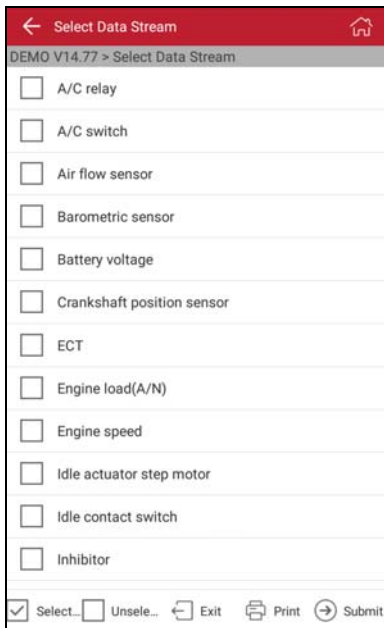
Select Data Stream

DEMO V14.77 > Select Data Stream

A/C relay

A/C switch

Air flow sensor

Barometric sensor

Battery voltage

Crankshaft position sensor

ECT

Engine load(A/N)

Engine speed

Idle actuator step motor

Idle contact switch

Inhibitor

Select... Unsele... Exit Print Submit